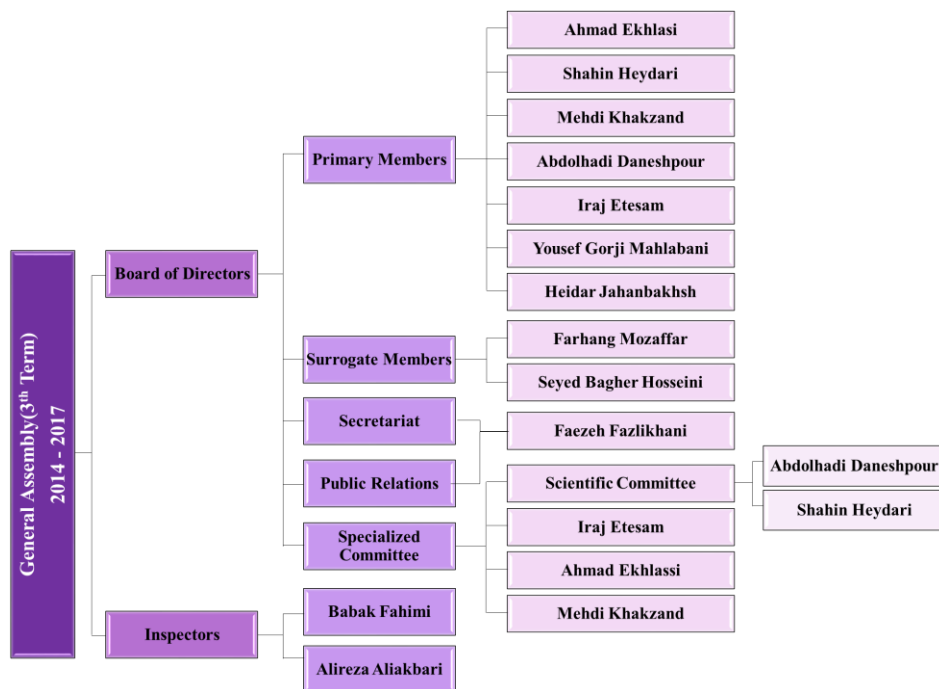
General Assembly($3^{th}$ Term)
2014 - 2017

Board of Directors

Primary Members

Ahmad Ekhlasi

Shahin Heydari

Mehdi Khakzand

Abdolhadi Daneshpour

Iraj Etesam

Yousef Gorji Mahlabani

Heidar Jahanbakhsh

Surrogate Members

Farhang Mozaffar

Seyed Bagher Hosseini

Secretariat

Public Relations

Faezeh Fazlikhani

Specialized Committee

Scientific Committee

Abdolhadi Daneshpour

Shahin Heydari

Iraj Etesam

Ahmad Ekhlassi

Mehdi Khakzand

Inspectors

Babak Fahimi

Alireza Aliakbari